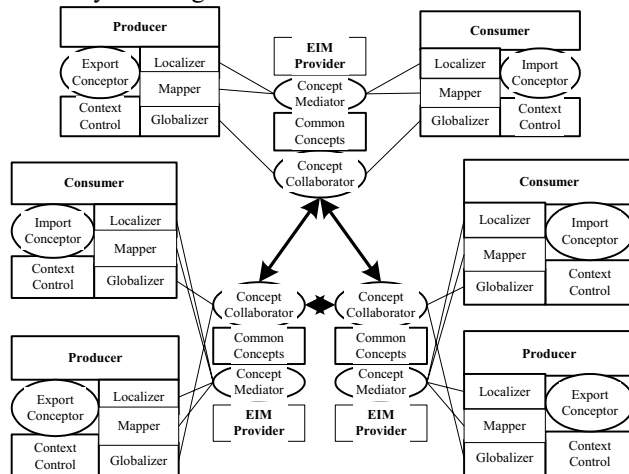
Producer
Export Conceptor
Localizer
Mapper
Context Control
Globalizer

EIM Provider
Concept Mediator
Common Concepts
Concept Collaborator

Consumer
Localizer
Import Conceptor
Mapper
Globalizer
Context Control

Consumer
Import Conceptor
Localizer
Mapper
Context Control
Globalizer

Consumer
Localizer
Import Conceptor
Mapper
Globalizer
Context Control

Concept Collaborator
Common Concepts
Concept Mediator
EIM Provider

Concept Collaborator
Common Concepts
Concept Mediator
EIM Provider

Producer
Export Conceptor
Localizer
Mapper
Context Control
Globalizer

Producer
Localizer
Export Conceptor
Mapper
Globalizer
Context Control